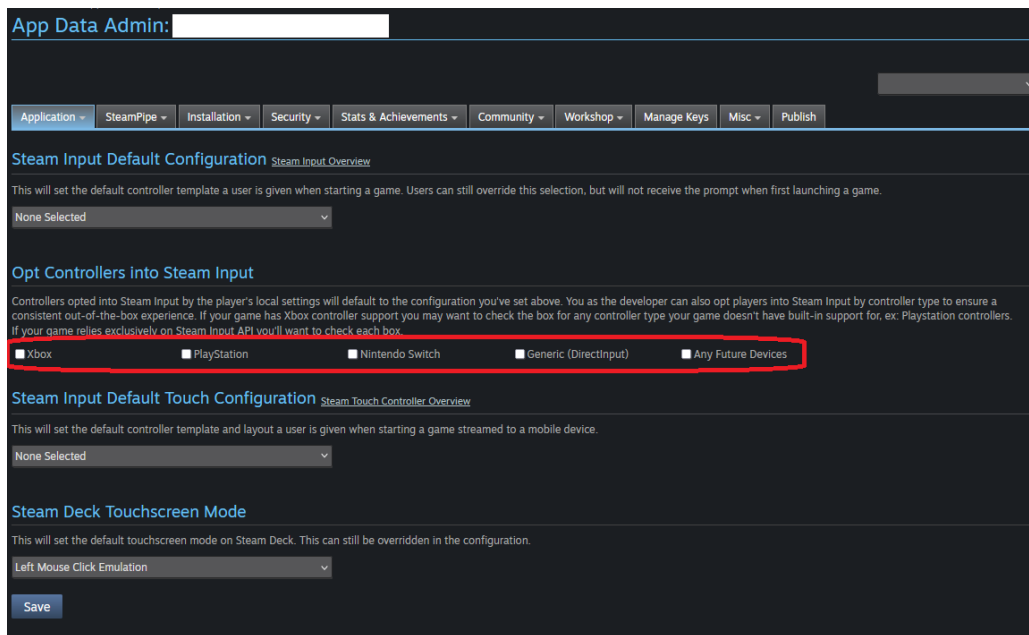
App Data Admin:

Application ▾ SteamPipe ▾ Installation ▾ Security ▾ Stats & Achievements ▾ Community ▾ Workshop ▾ Manage Keys Misc ▾ Publish

Steam Input Default Configuration Steam Input Overview

This will set the default controller template a user is given when starting a game. Users can still override this selection, but will not receive the prompt when first launching a game.

None Selected

Opt Controllers into Steam Input

Controllers opted into Steam Input by the player's local settings will default to the configuration you've set above. You as the developer can also opt players into Steam Input by controller type to ensure a consistent out-of-the-box experience. If your game has Xbox controller support you may want to check the box for any controller type your game doesn't have built-in support for, ex: Playstation controllers. If your game relies exclusively on Steam Input API you'll want to check each box.

Xbox PlayStation Nintendo Switch Generic (DirectInput) Any Future Devices

Steam Input Default Touch Configuration Steam Touch Controller Overview

This will set the default controller template and layout a user is given when starting a game streamed to a mobile device.

None Selected

Steam Deck Touchscreen Mode

This will set the default touchscreen mode on Steam Deck. This can still be overridden in the configuration.

Left Mouse Click Emulation

Save